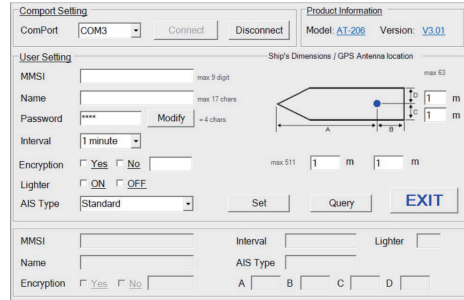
Comport Setting
ComPort COM3
Connect
Disconnect

Product Information
Model: AT-206 Version: V3.01

User Setting
Ship's Dimensions / GPS Antenna location
MMSI max 9 digit
Name max 17 chars
Password **** Modify = 4 chars
Interval 1 minute
Encryption Yes No
Lighter ON OFF
AIS Type Standard
max 63
D
C
1 m
1 m
A
B
max 511 1 m 1 m
Set
Query
EXIT

MMSI
Interval
Lighter
Name
AIS Type
Encryption Yes No
A B C D